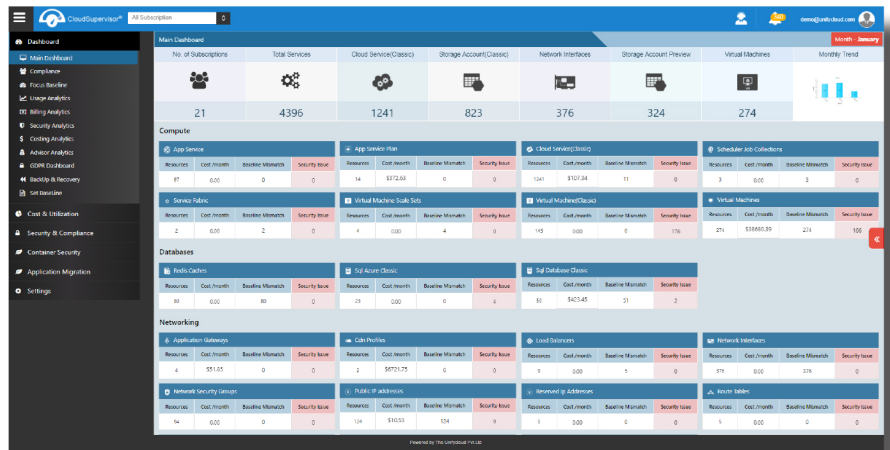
CloudSupervisor®  All Subscription

demo@unifycloud.com

Dashboard
Main Dashboard
Compliance
Focus Baseline
Usage Analytics
Billing Analytics
Security Analytics
Costing Analytics
Advisor Analytics
GDPR Dashboard
BackUp & Recovery
Set BaseLine
Cost & Utilization
Security & Compliance
Container Security
Application Migration
Settings

Main Dashboard
Month - January

| No. of Subscriptions | Total Services | Cloud Service(Classic) | Storage Account(Classic) | Network Interfaces | Storage Account Preview | Virtual Machines | Monthly Trend |
|---|---|---|---|---|---|---|---|
| 21 | 4396 | 1241 | 823 | 376 | 324 | 274 | |

Compute

App Service
| Resources | Cost /month | Baseline Mismatch | Security Issue |
|---|---|---|---|
| 97 | 0.00 | 0 | 0 |

App Service Plan
| Resources | Cost /month | Baseline Mismatch | Security Issue |
|---|---|---|---|
| 14 | $372.63 | 0 | 0 |

Cloud Service(Classic)
| Resources | Cost /month | Baseline Mismatch | Security Issue |
|---|---|---|---|
| 1241 | $107.34 | 11 | 0 |

Scheduler Job Collections
| Resources | Cost /month | Baseline Mismatch | Security Issue |
|---|---|---|---|
| 3 | 0.00 | 3 | 0 |

Service Fabric
| Resources | Cost /month | Baseline Mismatch | Security Issue |
|---|---|---|---|
| 2 | 0.00 | 2 | 0 |

Virtual Machine Scale Sets
| Resources | Cost /month | Baseline Mismatch | Security Issue |
|---|---|---|---|
| 4 | 0.00 | 4 | 0 |

Virtual Machine(Classic)
| Resources | Cost /month | Baseline Mismatch | Security Issue |
|---|---|---|---|
| 145 | 0.00 | 0 | 176 |

Virtual Machines
| Resources | Cost /month | Baseline Mismatch | Security Issue |
|---|---|---|---|
| 274 | $38680.39 | 274 | 106 |

Databases

Redis Caches
| Resources | Cost /month | Baseline Mismatch | Security Issue |
|---|---|---|---|
| 80 | 0.00 | 80 | 0 |

Sql Azure Classic
| Resources | Cost /month | Baseline Mismatch | Security Issue |
|---|---|---|---|
| 23 | 0.00 | 0 | 6 |

Sql Database Classic
| Resources | Cost /month | Baseline Mismatch | Security Issue |
|---|---|---|---|
| 50 | $423.45 | 51 | 2 |

Networking

Application Gateways
| Resources | Cost /month | Baseline Mismatch | Security Issue |
|---|---|---|---|
| 4 | $51.03 | 0 | 0 |

Cdn Profiles
| Resources | Cost /month | Baseline Mismatch | Security Issue |
|---|---|---|---|
| 2 | $6721.75 | 0 | 0 |

Load Balancers
| Resources | Cost /month | Baseline Mismatch | Security Issue |
|---|---|---|---|
| 9 | 0.00 | 5 | 0 |

Network Interfaces
| Resources | Cost /month | Baseline Mismatch | Security Issue |
|---|---|---|---|
| 376 | 0.00 | 376 | 0 |

Network Security Groups
| Resources | Cost /month | Baseline Mismatch | Security Issue |
|---|---|---|---|
| 54 | 0.00 | 0 | 0 |

Public IP addresses
| Resources | Cost /month | Baseline Mismatch | Security Issue |
|---|---|---|---|
| 124 | $10.53 | 124 | 0 |

Reserved ip Addresses
| Resources | Cost /month | Baseline Mismatch | Security Issue |
|---|---|---|---|
| 1 | 0.00 | 0 | 0 |

Route Tables
| Resources | Cost /month | Baseline Mismatch | Security Issue |
|---|---|---|---|
| 5 | 0.00 | 0 | 0 |

Powered by The Unifycloud Pvt Ltd